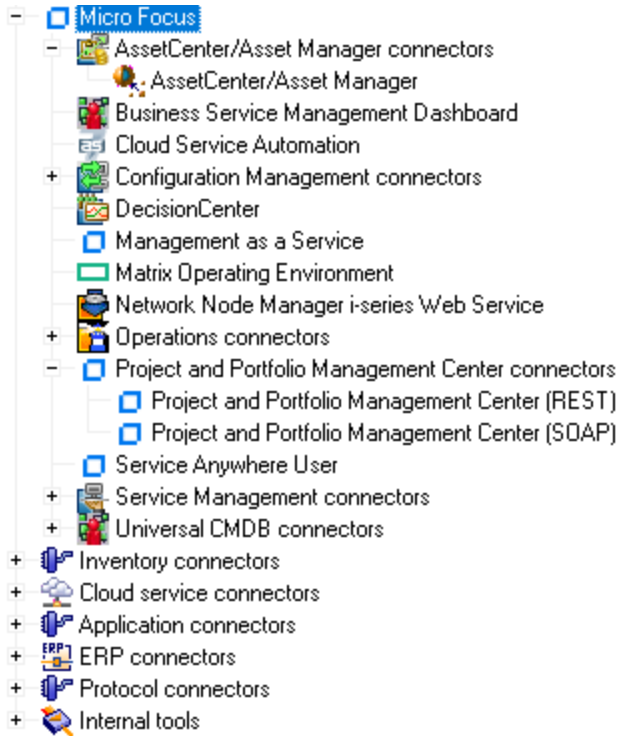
− Micro Focus
− AssetCenter/Asset Manager connectors
AssetCenter/Asset Manager
Business Service Management Dashboard
Cloud Service Automation
+ Configuration Management connectors
DecisionCenter
Management as a Service
Matrix Operating Environment
Network Node Manager i-series Web Service
+ Operations connectors
− Project and Portfolio Management Center connectors
Project and Portfolio Management Center (REST)
Project and Portfolio Management Center (SOAP)
Service Anywhere User
+ Service Management connectors
+ Universal CMDB connectors
+ Inventory connectors
+ Cloud service connectors
+ Application connectors
+ ERP connectors
+ Protocol connectors
+ Internal tools